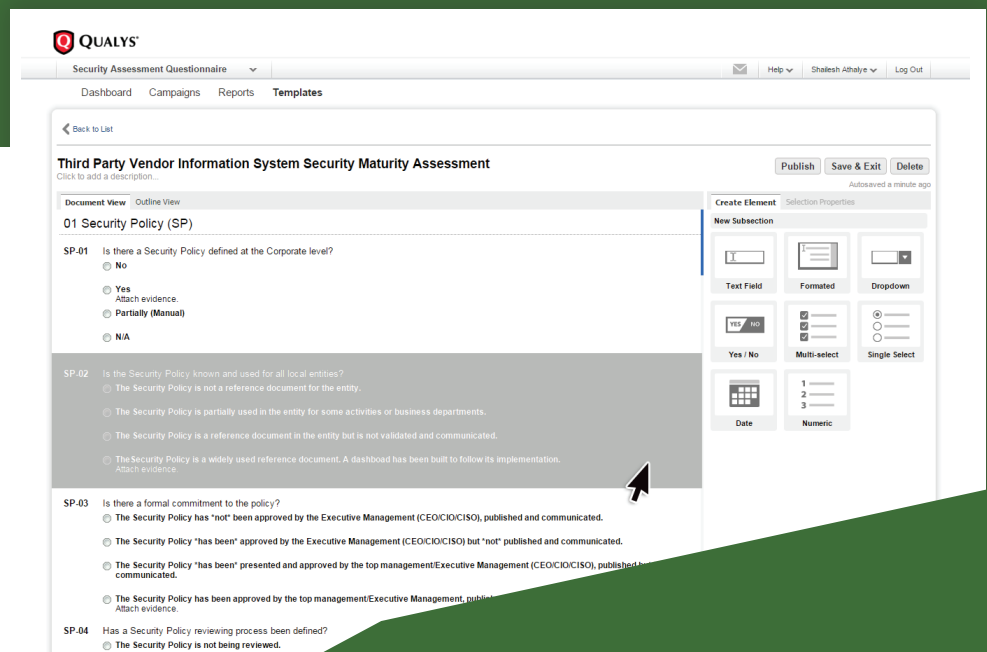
QUALYS

Security Assessment Questionnaire

Help Shailesh Athalye Log Out

Dashboard Campaigns Reports Templates

Back to List

Third Party Vendor Information System Security Maturity Assessment

Click to add a description...

Publish Save & Exit Delete

Autosaved a minute ago

Document View Outline View

01 Security Policy (SP)

SP-01 Is there a Security Policy defined at the Corporate level?

No

Yes
Attach evidence.

Partially (Manual)

N/A

SP-02 Is the Security Policy known and used for all local entities?

The Security Policy is not a reference document for the entity.

The Security Policy is partially used in the entity for some activities or business departments.

The Security Policy is a reference document in the entity but is not validated and communicated.

TheSecurity Policy is a widely used reference document. A dashboad has been built to follow its implementation.
Attach evidence.

SP-03 Is there a formal commitment to the policy?

The Security Policy has *not* been approved by the Executive Management (CEO/CIO/CISO), published and communicated.

The Security Policy *has been* approved by the Executive Management (CEO/CIO/CISO) but *not* published and communicated.

The Security Policy *has been* presented and approved by the top management/Executive Management (CEO/CIO/CISO), published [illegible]
communicated.

The Security Policy has been approved by the top management/Executive Management, publi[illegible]
Attach evidence.

SP-04 Has a Security Policy reviewing process been defined?

The Security Policy is not being reviewed.

Create Element Selection Properties

New Subsection

Text Field

Formated

Dropdown

YES NO

Yes / No

Multi-select

Single Select

1
2
3

Date

Numeric